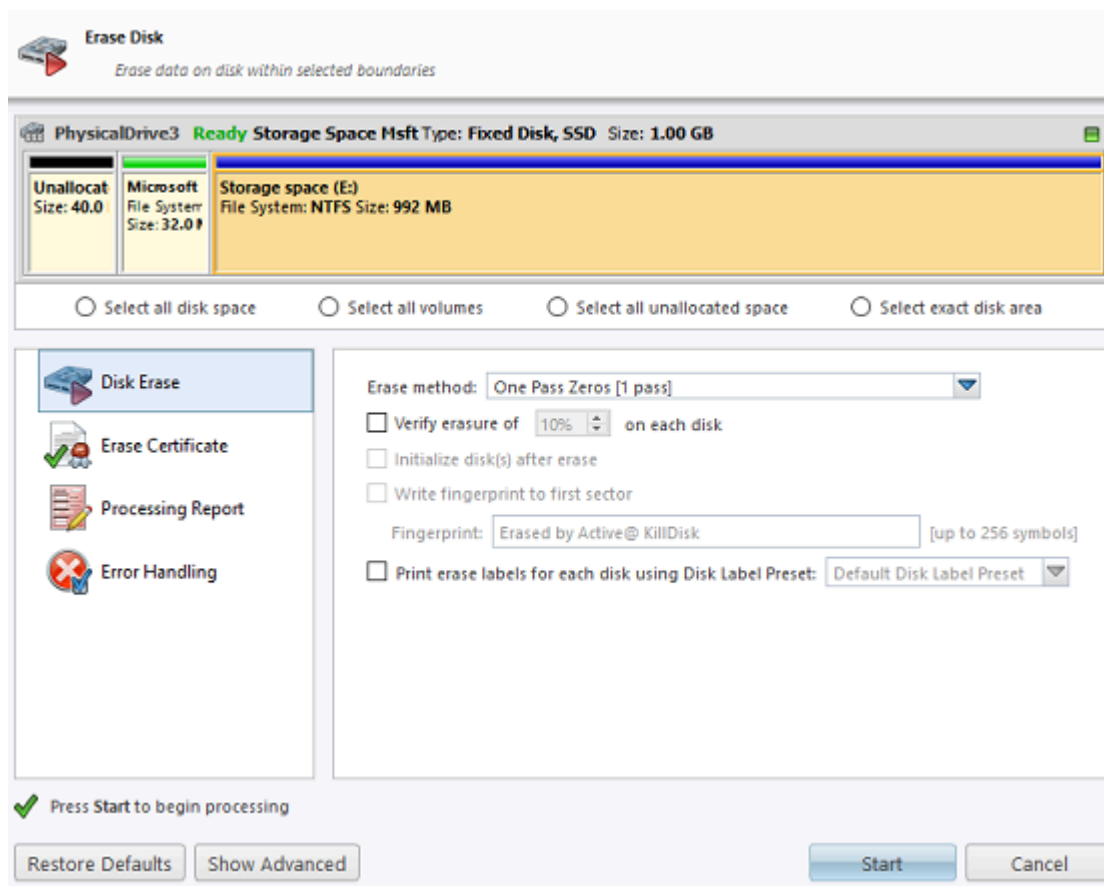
Erase Disk
Erase data on disk within selected boundaries

PhysicalDrive3 Ready Storage Space Msft Type: Fixed Disk, SSD Size: 1.00 GB

Unallocat
Size: 40.0

Microsoft
File System
Size: 32.0

Storage space (E:)
File System: NTFS Size: 992 MB

Select all disk space
Select all volumes
Select all unallocated space
Select exact disk area

Disk Erase
Erase Certificate
Processing Report
Error Handling

Erase method: One Pass Zeros [1 pass]
Verify erasure of 10% on each disk
Initialize disk(s) after erase
Write fingerprint to first sector
Fingerprint: Erased by Active@ KillDisk [up to 256 symbols]
Print erase labels for each disk using Disk Label Preset: Default Disk Label Preset

Press Start to begin processing

Restore Defaults
Show Advanced
Start
Cancel